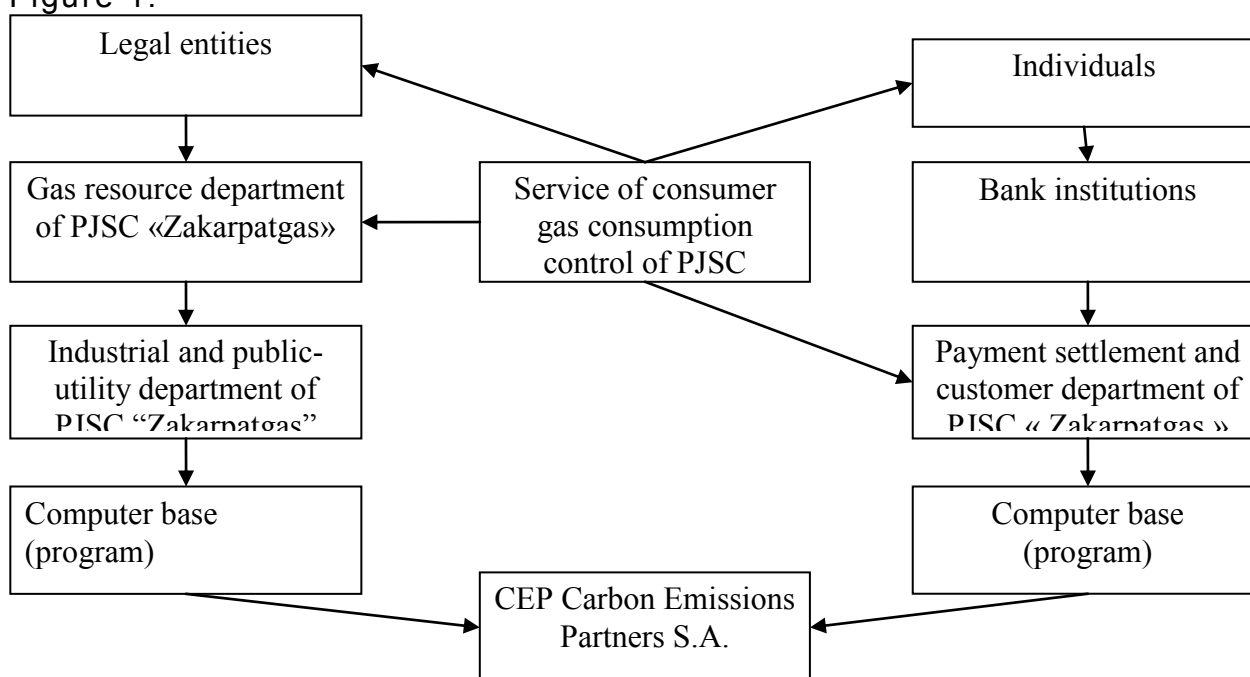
Figure 1.

Legal entities

Individuals

Gas resource department of PJSC «Zakarpatgas»

Service of consumer gas consumption control of PJSC

Bank institutions

Industrial and public-utility department of PJSC "Zakarpatgas"

Payment settlement and customer department of PJSC « Zakarpatgas »

Computer base (program)

Computer base (program)

CEP Carbon Emissions Partners S.A.